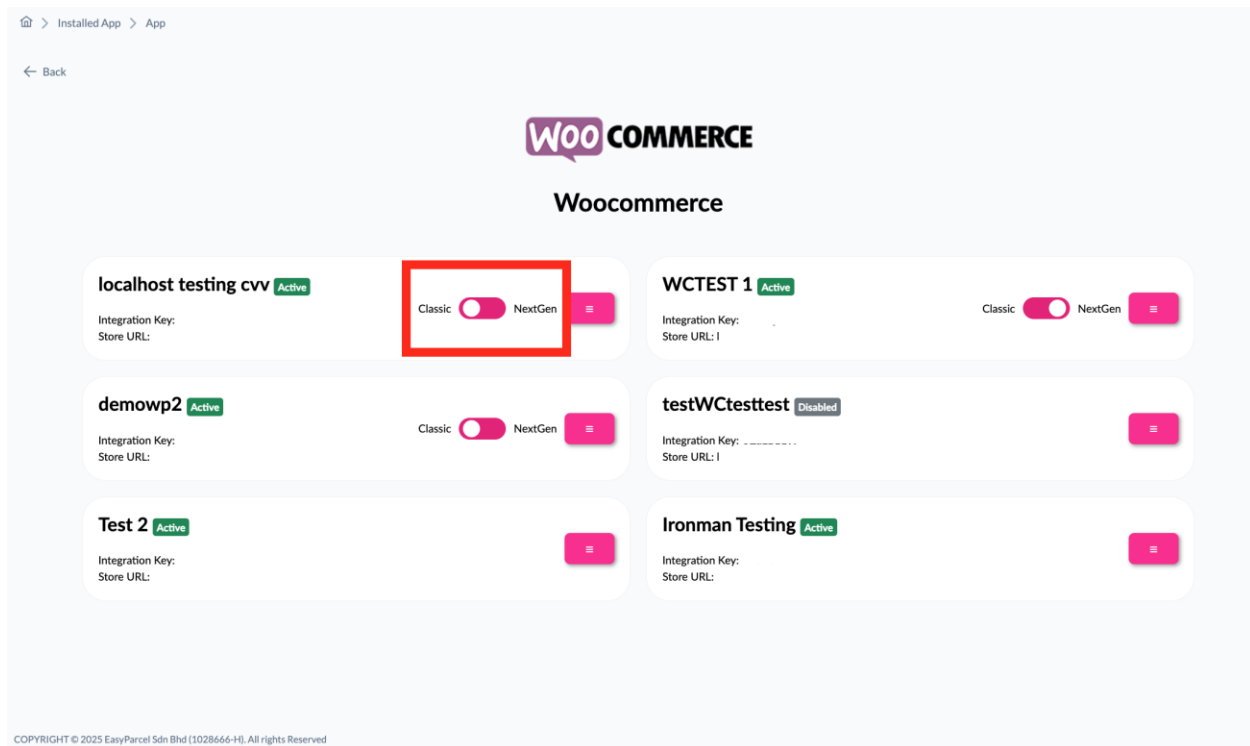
> Installed App > App

← Back

WOO COMMERCE

Woocommerce

localhost testing cvv Active
Integration Key:
Store URL:
Classic NextGen ≡

WCTEST 1 Active
Integration Key:
Store URL: l
Classic NextGen ≡

demowp2 Active
Integration Key:
Store URL:
Classic NextGen ≡

testWCtesttest Disabled
Integration Key: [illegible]
Store URL: l
≡

Test 2 Active
Integration Key:
Store URL:
≡

Ironman Testing Active
Integration Key:
Store URL:
≡

COPYRIGHT © 2025 EasyParcel Sdn Bhd (1028666-H). All rights Reserved